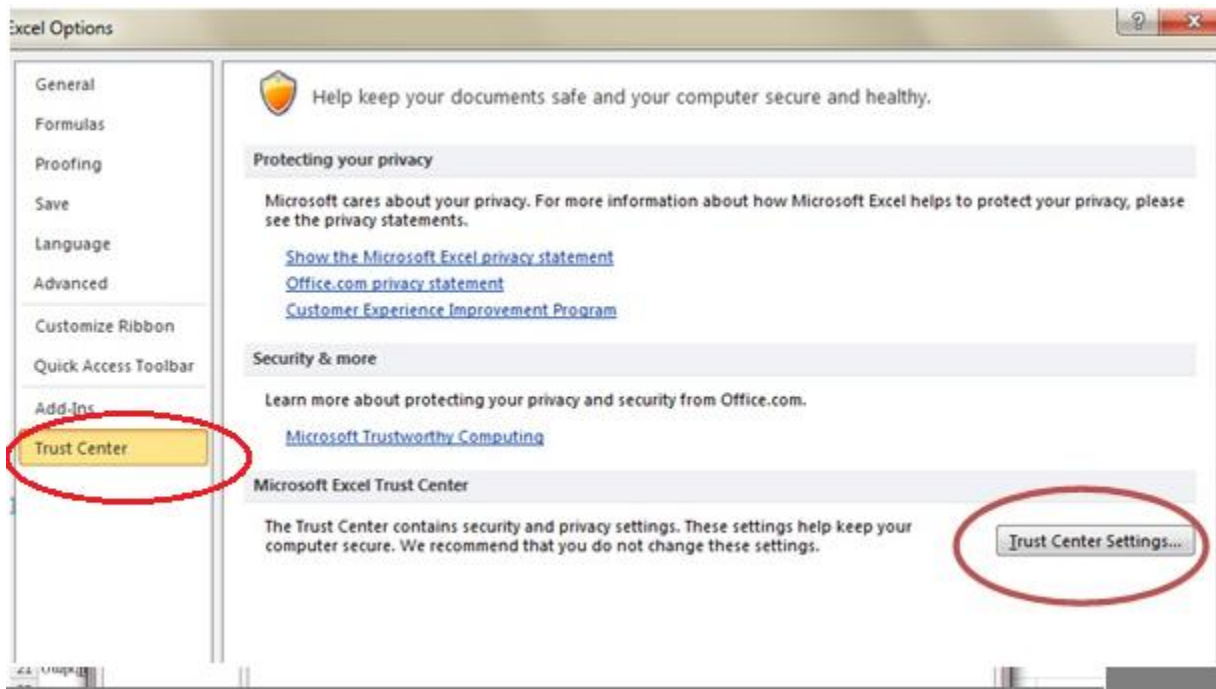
Excel Options

General
Formulas
Proofing
Save
Language
Advanced
Customize Ribbon
Quick Access Toolbar
Add-Ins
Trust Center

Help keep your documents safe and your computer secure and healthy.

Protecting your privacy

Microsoft cares about your privacy. For more information about how Microsoft Excel helps to protect your privacy, please see the privacy statements.

Show the Microsoft Excel privacy statement
Office.com privacy statement
Customer Experience Improvement Program

Security & more

Learn more about protecting your privacy and security from Office.com.

Microsoft Trustworthy Computing

Microsoft Excel Trust Center

The Trust Center contains security and privacy settings. These settings help keep your computer secure. We recommend that you do not change these settings.

Trust Center Settings...